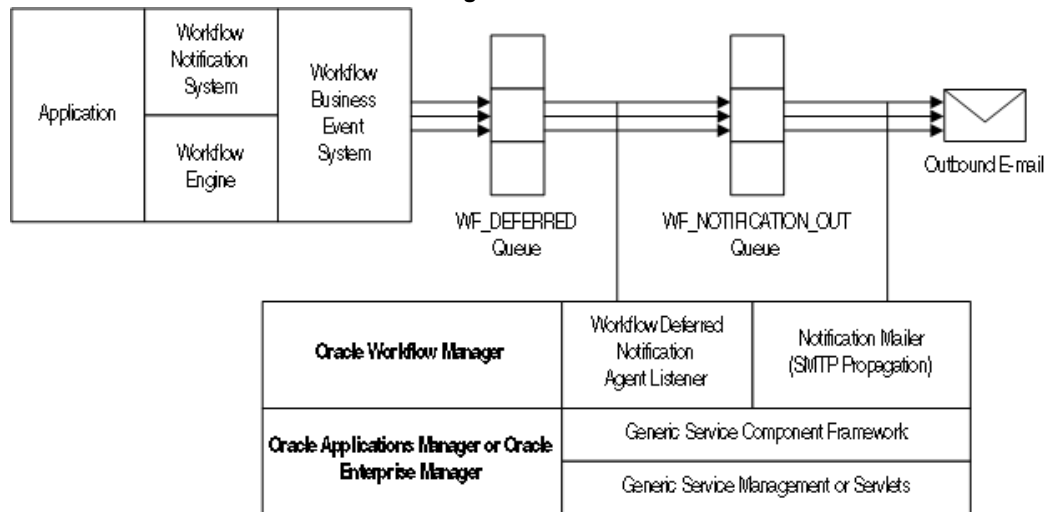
Application

Workflow Notification System

Workflow Engine

Workflow Business Event System

WF_DEFERRED Queue

WF_NOTIFICATION_OUT Queue

Outbound E-mail

Oracle Workflow Manager

Workflow Deferred Notification Agent Listener

Notification Mailer (SMTP Propagation)

Oracle Applications Manager or Oracle Enterprise Manager

Generic Service Component Framework

Generic Service Management or Servlets